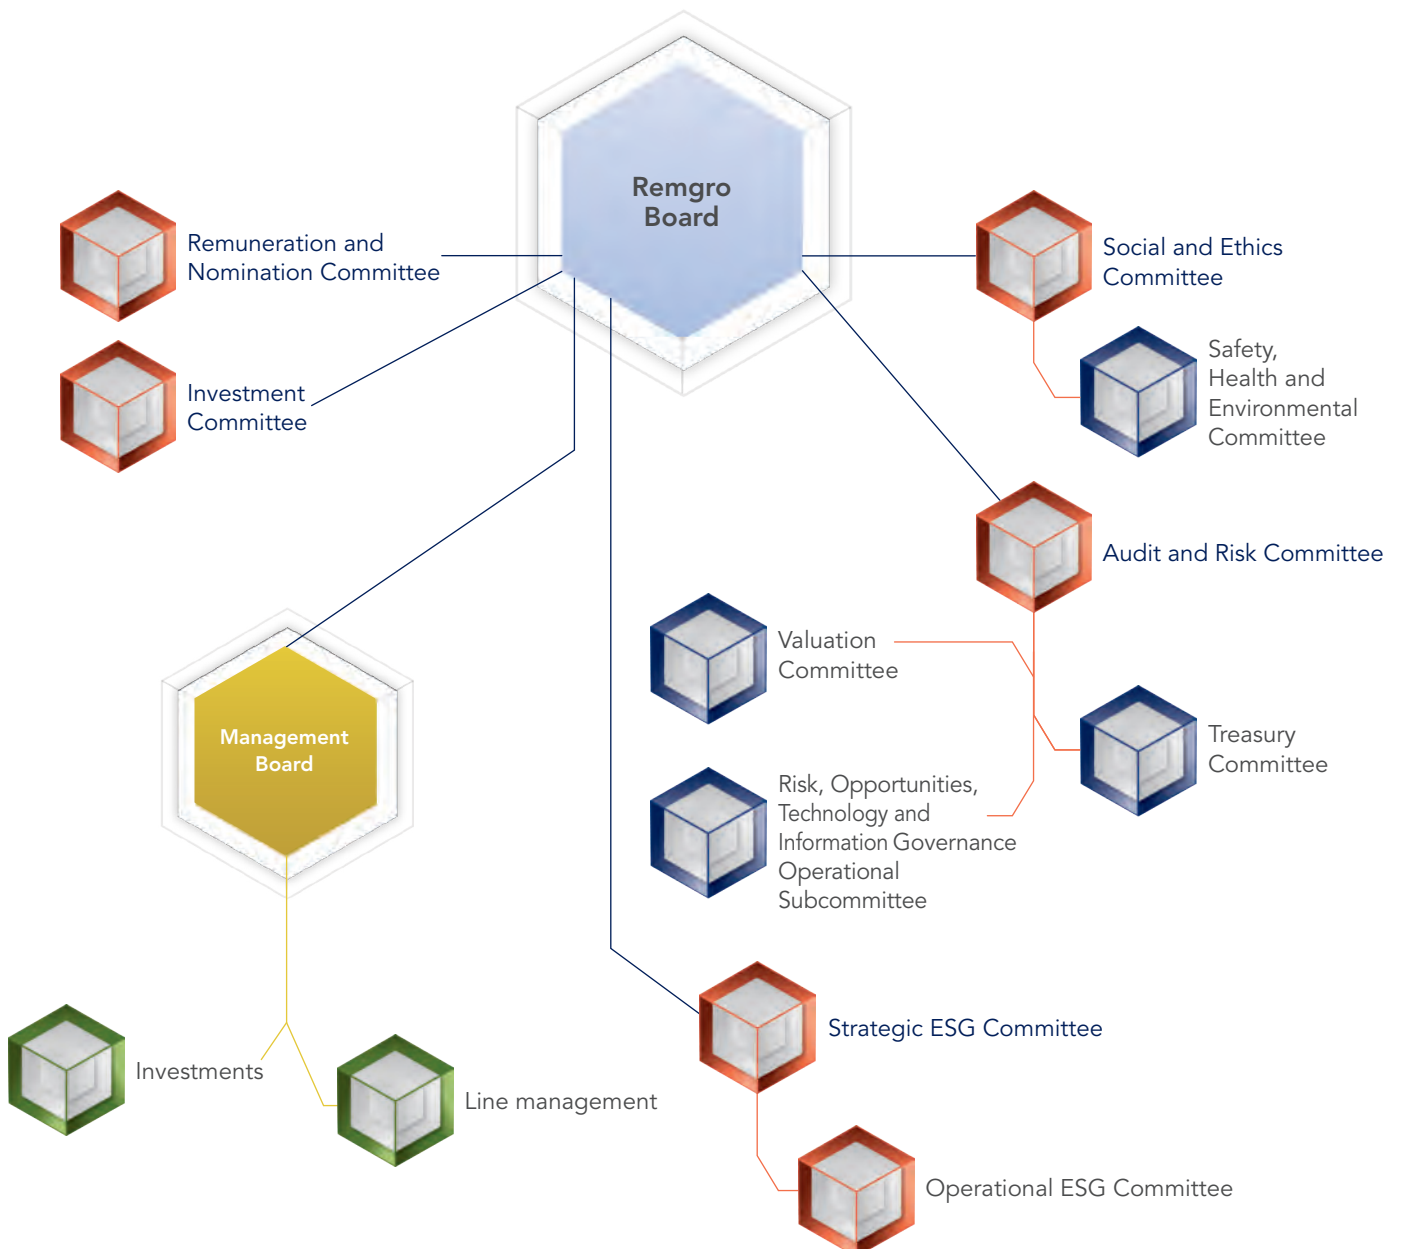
Remgro Board

Remuneration and Nomination Committee

Social and Ethics Committee

Safety, Health and Environmental Committee

Investment Committee

Audit and Risk Committee

Valuation Committee

Management Board

Treasury Committee

Risk, Opportunities, Technology and Information Governance Operational Subcommittee

Strategic ESG Committee

Investments

Line management

Operational ESG Committee